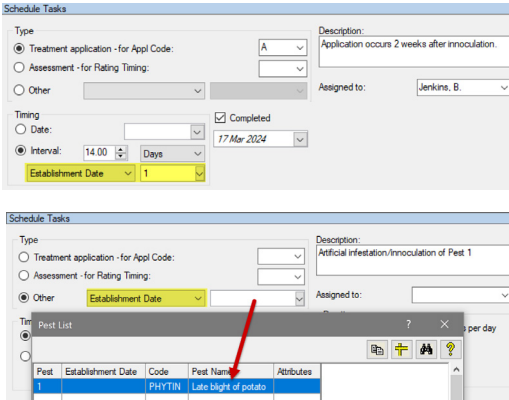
Schedule Tasks

Type

Treatment application - for Appl Code: A

Assessment - for Rating Timing:

Other

Description:

Application occurs 2 weeks after innoculation.

Assigned to: Jenkins, B.

Timing

Date:

Interval: 14.00 Days

Establishment Date 1

Completed

17 Mar 2024

Schedule Tasks

Type

Treatment application - for Appl Code:

Assessment - for Rating Timing:

Other Establishment Date

Description:

Artificial infestation/Innoculation of Pest 1

Assigned to:

Tim

s per day

Pest List

? ×

| Pest | Establishment Date | Code | Pest Name | Attributes |
|---|---|---|---|---|
| 1 | | PHYTIN | Late blight of potato | |